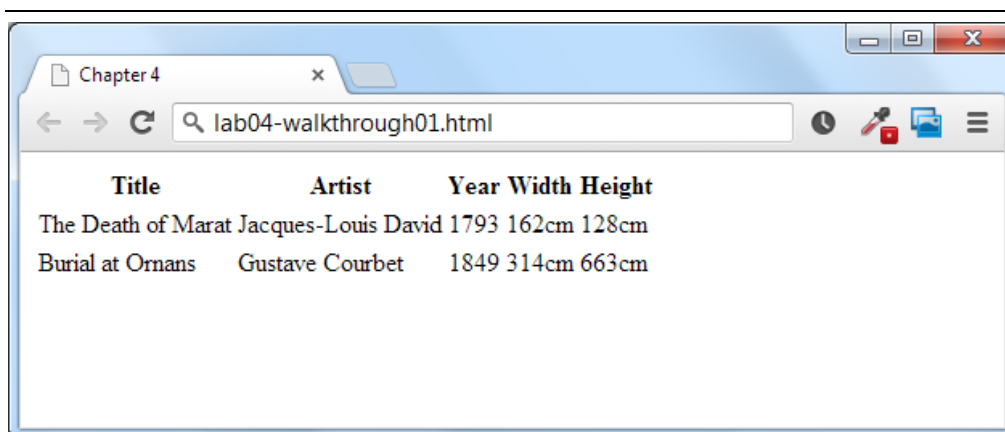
Chapter 4 ×

lab04-walkthrough01.html

| Title | Artist | Year | Width | Height |
|---|---|---|---|---|
| The Death of Marat | Jacques-Louis David | 1793 | 162cm | 128cm |
| Burial at Ornans | Gustave Courbet | 1849 | 314cm | 663cm |